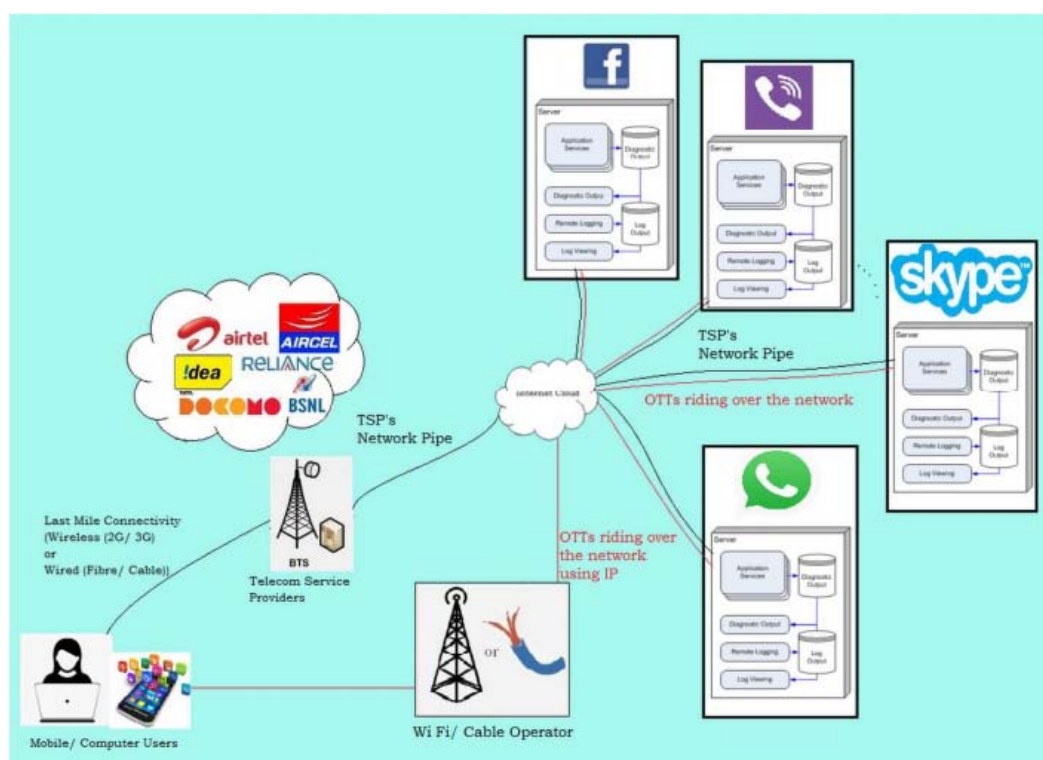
f

Server

Application Services

Diagnostic Output

Diagnostic Output

Remote Logging

Log Output

Log Viewing

Server

Application Services

Diagnostic Output

Diagnostic Output

Remote Logging

Log Output

Log Viewing

skype

Server

Application Services

Diagnostic Output

Diagnostic Output

Remote Logging

Log Output

Log Viewing

airtel

AIRCEL

!dea

RELIANCE

DOCOMO

BSNL

TSP's Network Pipe

Internet Cloud

TSP's Network Pipe

OTTs riding over the network

BTS

Telecom Service Providers

Last Mile Connectivity (Wireless (2G/ 3G) or Wired (Fibre/ Cable))

OTTs riding over the network using IP

Server

Application Services

Diagnostic Output

Diagnostic Output

Remote Logging

Log Output

Log Viewing

or

Wi Fi/ Cable Operator

Mobile/ Computer Users